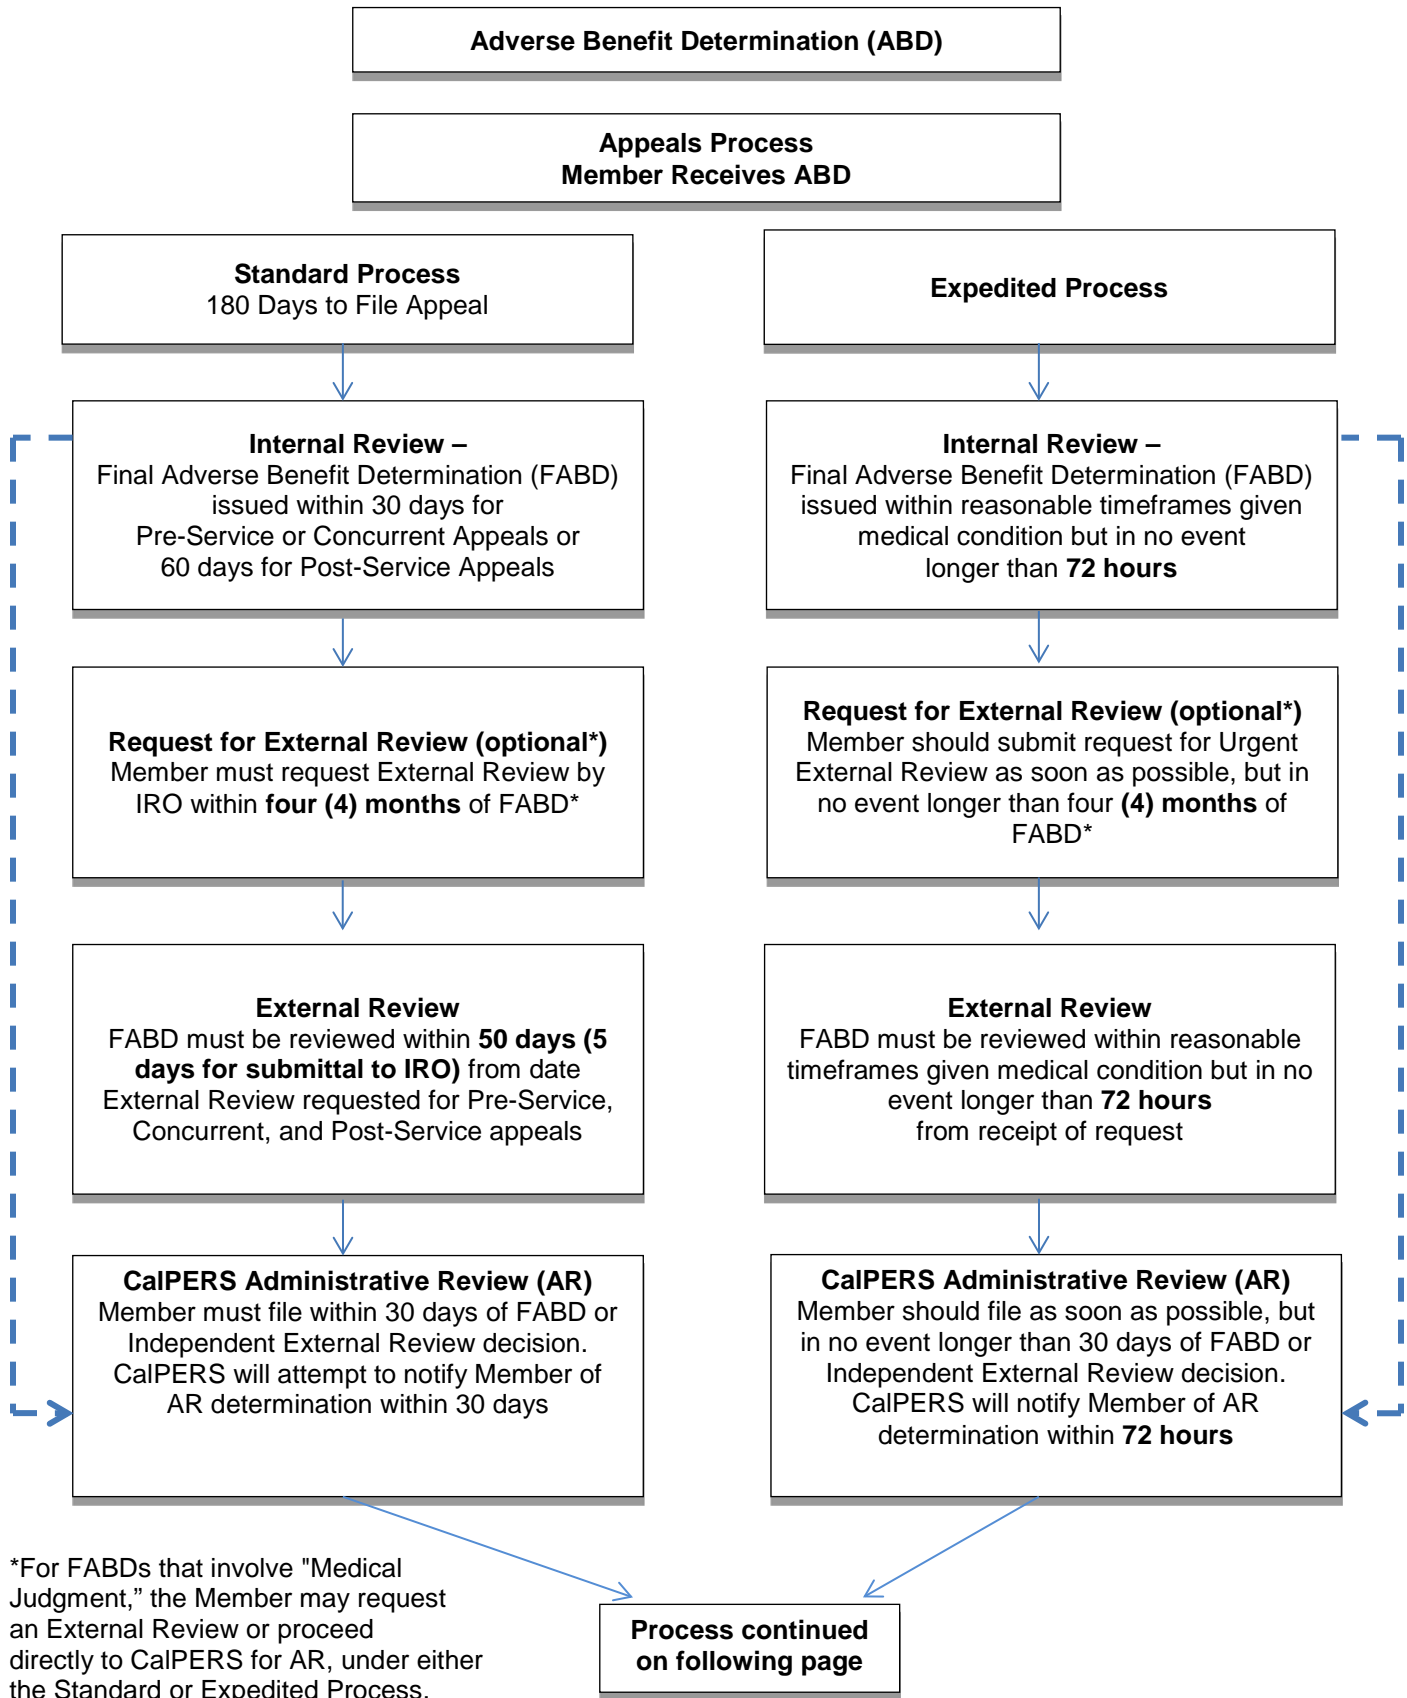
Adverse Benefit Determination (ABD)

Appeals Process
Member Receives ABD

Standard Process
180 Days to File Appeal

Internal Review –
Final Adverse Benefit Determination (FABD) issued within 30 days for Pre-Service or Concurrent Appeals or 60 days for Post-Service Appeals

Request for External Review (optional*)
Member must request External Review by IRO within four (4) months of FABD*

External Review
FABD must be reviewed within 50 days (5 days for submittal to IRO) from date External Review requested for Pre-Service, Concurrent, and Post-Service appeals

CalPERS Administrative Review (AR)
Member must file within 30 days of FABD or Independent External Review decision. CalPERS will attempt to notify Member of AR determination within 30 days

Expedited Process

Internal Review –
Final Adverse Benefit Determination (FABD) issued within reasonable timeframes given medical condition but in no event longer than 72 hours

Request for External Review (optional*)
Member should submit request for Urgent External Review as soon as possible, but in no event longer than four (4) months of FABD*

External Review
FABD must be reviewed within reasonable timeframes given medical condition but in no event longer than 72 hours from receipt of request

CalPERS Administrative Review (AR)
Member should file as soon as possible, but in no event longer than 30 days of FABD or Independent External Review decision. CalPERS will notify Member of AR determination within 72 hours

*For FABDs that involve "Medical Judgment," the Member may request an External Review or proceed directly to CalPERS for AR, under either the Standard or Expedited Process.

Process continued on following page